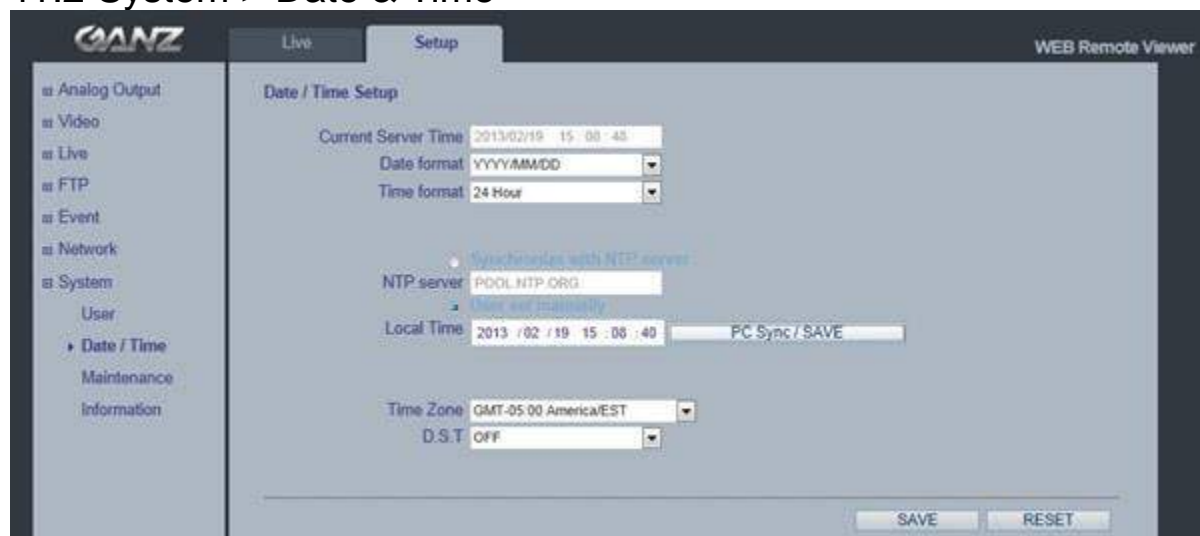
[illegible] System > Date & Time

GANZ

Live

Setup

WEB Remote Viewer

Analog Output
Video
Live
FTP
Event
Network
System
User
Date / Time
Maintenance
Information

Date / Time Setup

Current Server Time 2013/02/19 15 : 08 : 40

Date format YYYY/MM/DD

Time format 24 Hour

Synchronize with NTP server

NTP server POOL.NTP.ORG

User set manually

Local Time 2013 / 02 / 19 15 : 08 : 40 PC Sync / SAVE

Time Zone GMT-05:00 America/EST

D.S.T OFF

SAVE RESET